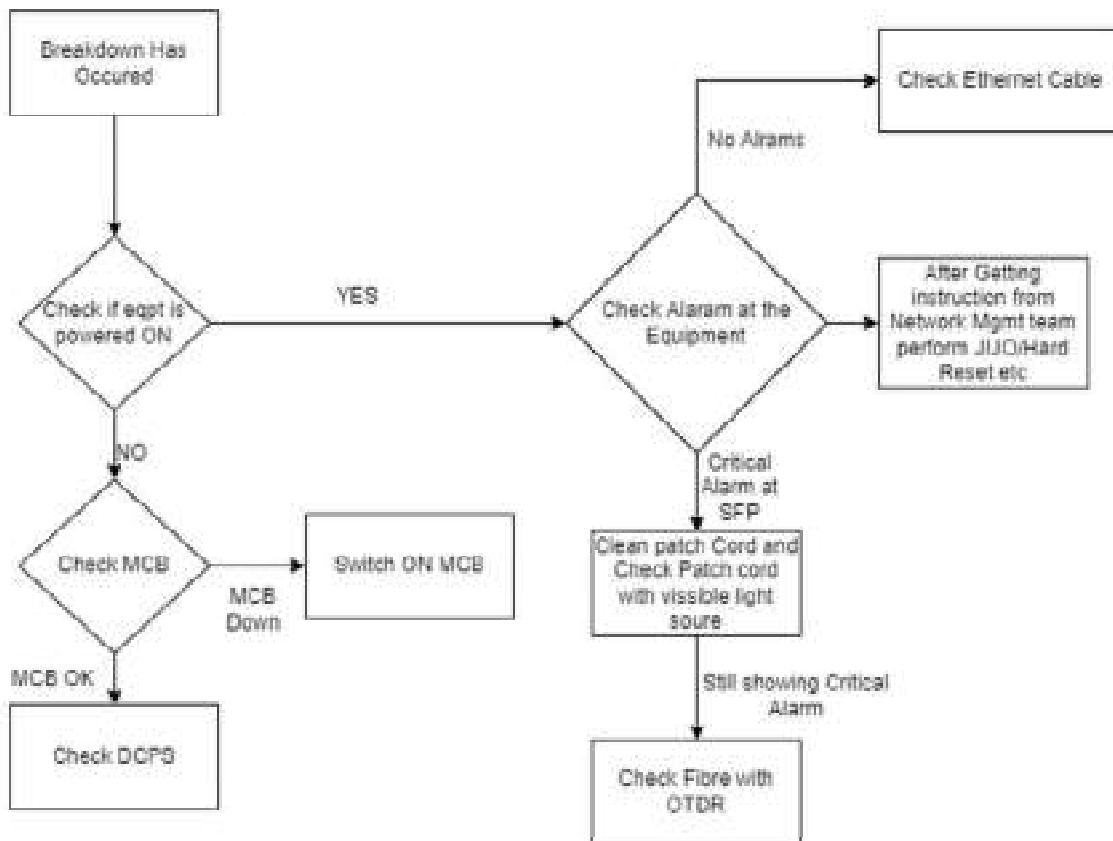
Breakdown Has Occured

Check if eqpt is powered ON

YES

NO

Check MCB

MCB Down

Switch ON MCB

MCB OK

Check DCPS

Check Alaram at the Equipment

No Alrams

Check Ethernet Cable

After Getting instruction from Network Mgmt team perform JIJO/Hard Reset etc

Critical Alarm at SFP

Clean patch Cord and Check Patch cord with vissible light soure

Still showing Critical Alarm

Check Fibre with OTDR